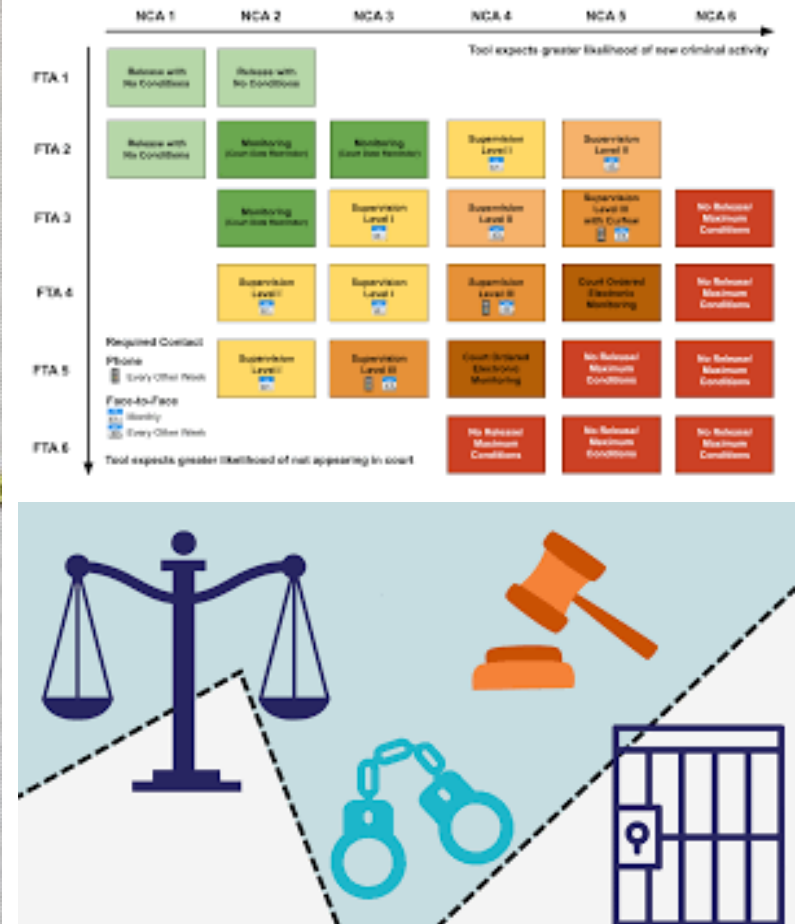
| | NCA 1 | NCA 2 | NCA 3 | NCA 4 | NCA 5 | NCA 6 |
|---|---|---|---|---|---|---|
| FTA 1 | Release with No Conditions | Release with No Conditions | | | | |
| FTA 2 | Release with No Conditions | Monitoring (Court Date Reminder) | Monitoring (Court Date Reminder) | Supervision Level I | Supervision Level II | |
| FTA 3 | | Monitoring (Court Date Reminder) | Supervision Level I | Supervision Level II | Supervision Level III with Curfew | No Release/ Maximum Conditions |
| FTA 4 | | Supervision Level I | Supervision Level I | Supervision Level III | Court Ordered Electronic Monitoring | No Release/ Maximum Conditions |
| FTA 5 | | Supervision Level I | Supervision Level III | Court Ordered Electronic Monitoring | No Release/ Maximum Conditions | No Release/ Maximum Conditions |
| FTA 6 | | | | No Release/ Maximum Conditions | No Release/ Maximum Conditions | No Release/ Maximum Conditions |

Tool expects greater likelihood of new criminal activity

Required Contact
Phone
Every Other Week
Face-to-Face
Monthly
Every Other Week

Tool expects greater likelihood of not appearing in court